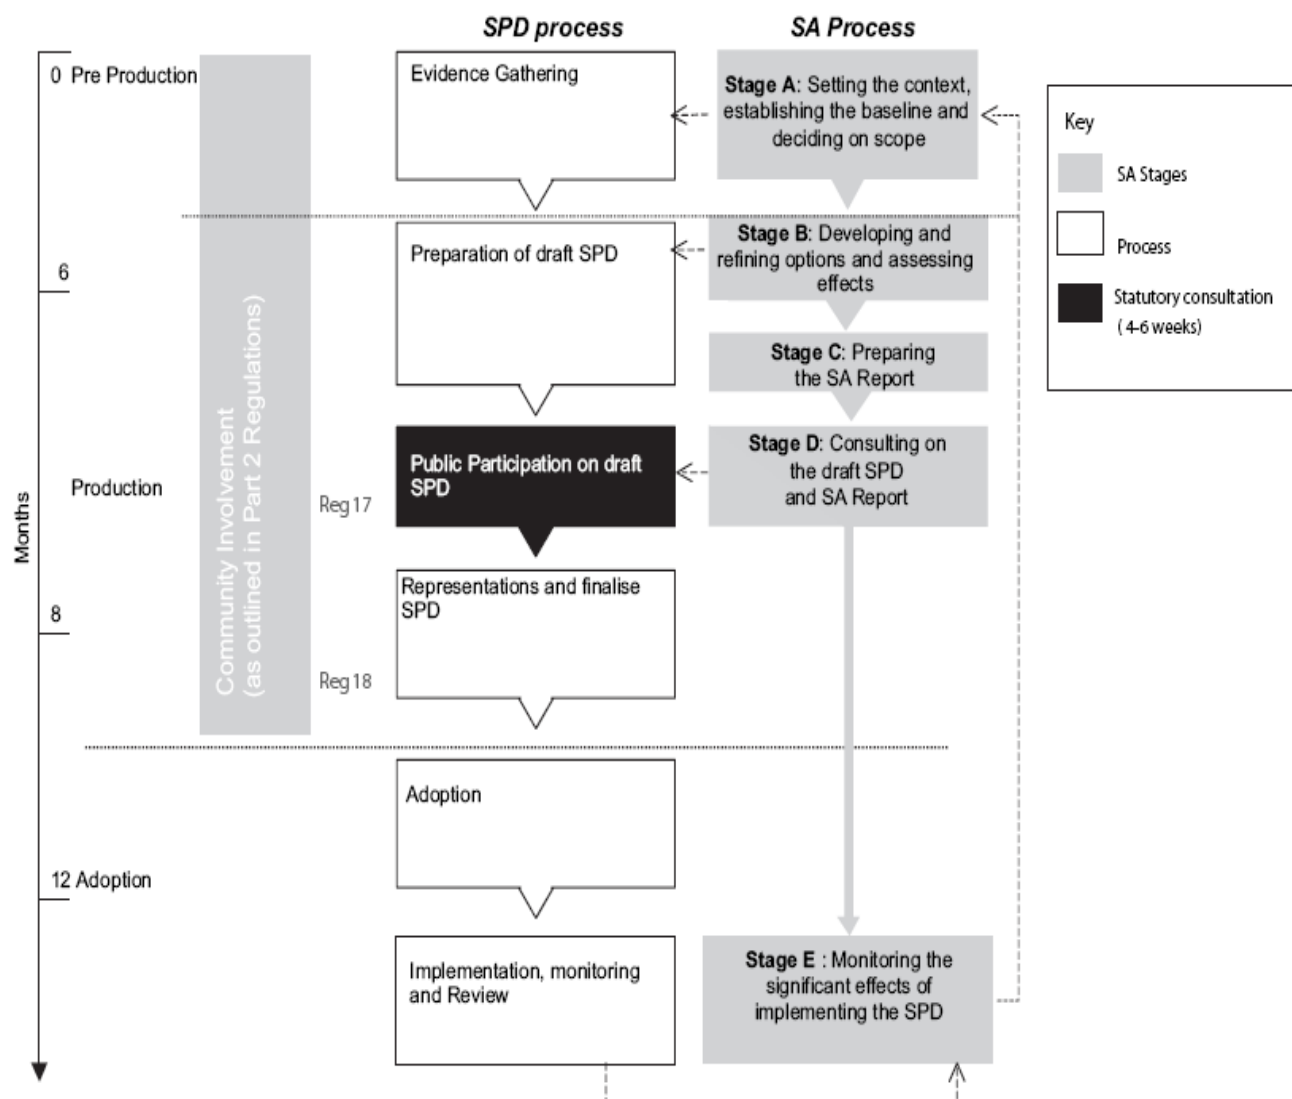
SPD process

SA Process

0 Pre Production

Evidence Gathering

Stage A: Setting the context, establishing the baseline and deciding on scope

Key

SA Stages

Process

Statutory consultation (4-6 weeks)

6

Preparation of draft SPD

Stage B: Developing and refining options and assessing effects

Stage C: Preparing the SA Report

Community Involvement (as outlined in Part 2 Regulations)

Months

Production

Reg 17

Public Participation on draft SPD

Stage D: Consulting on the draft SPD and SA Report

8

Representations and finalise SPD

Reg 18

Adoption

12 Adoption

Implementation, monitoring and Review

Stage E : Monitoring the significant effects of implementing the SPD